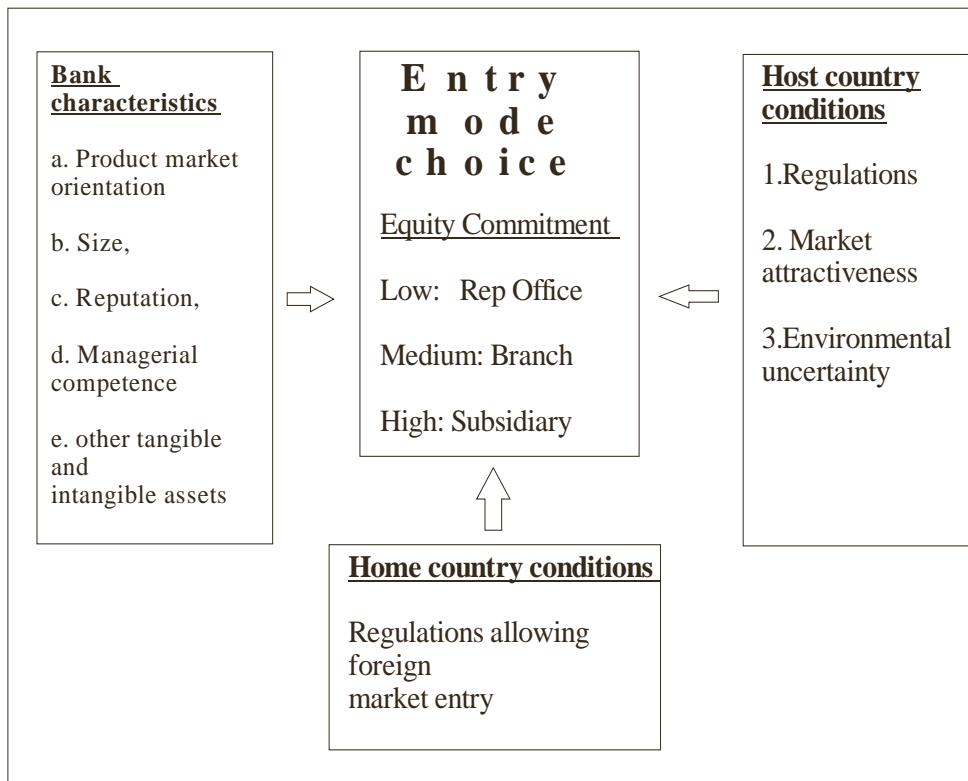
Bank characteristics

a. Product market orientation

b. Size,

c. Reputation,

d. Managerial competence

e. other tangible and intangible assets

Entry mode choice

Equity Commitment

Low: Rep Office

Medium: Branch

High: Subsidiary

Host country conditions

1.Regulations

2. Market attractiveness

3.Environmental uncertainty

Home country conditions

Regulations allowing foreign market entry